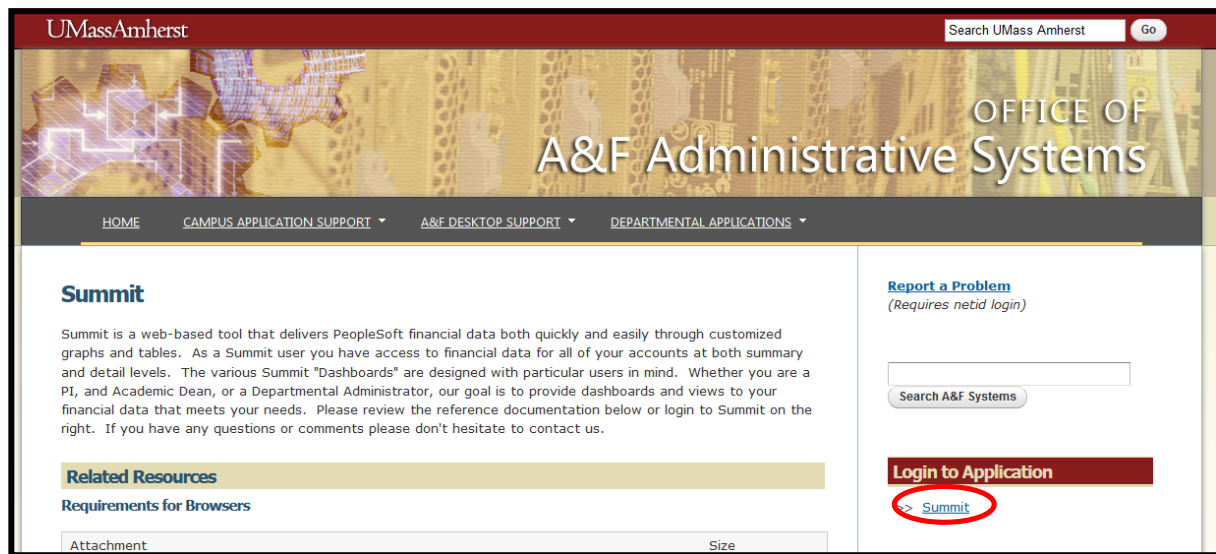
UMassAmherst

Search UMass Amherst Go

OFFICE OF
A&F Administrative Systems

HOME CAMPUS APPLICATION SUPPORT A&F DESKTOP SUPPORT DEPARTMENTAL APPLICATIONS

Summit

Summit is a web-based tool that delivers PeopleSoft financial data both quickly and easily through customized graphs and tables. As a Summit user you have access to financial data for all of your accounts at both summary and detail levels. The various Summit "Dashboards" are designed with particular users in mind. Whether you are a PI, and Academic Dean, or a Departmental Administrator, our goal is to provide dashboards and views to your financial data that meets your needs. Please review the reference documentation below or login to Summit on the right. If you have any questions or comments please don't hesitate to contact us.

Related Resources

Requirements for Browsers

| Attachment | Size |
|---|---|

Report a Problem
(Requires netid login)

Search A&F Systems

Login to Application

>> Summit